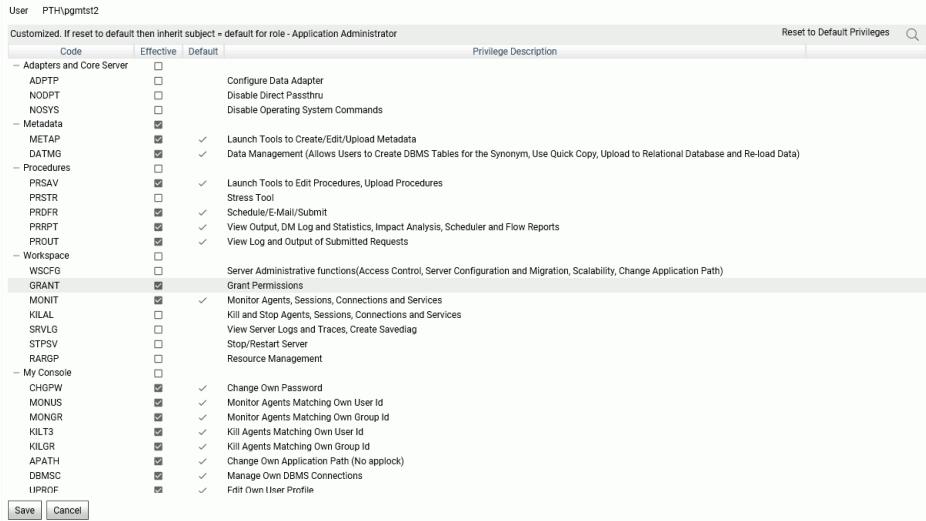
User PTH\pgmtst2

Customized. If reset to default then inherit subject = default for role - Application Administrator

Reset to Default Privileges

| Code | Effective | Default | Privilege Description |
|---|---|---|---|
| − Adapters and Core Server | ☐ | | |
| ADPTP | ☐ | | Configure Data Adapter |
| NODPT | ☐ | | Disable Direct Passthru |
| NOSYS | ☐ | | Disable Operating System Commands |
| − Metadata | ☑ | | |
| METAP | ☑ | ✓ | Launch Tools to Create/Edit/Upload Metadata |
| DATMG | ☑ | ✓ | Data Management (Allows Users to Create DBMS Tables for the Synonym, Use Quick Copy, Upload to Relational Database and Re-load Data) |
| − Procedures | ☐ | | |
| PRSAV | ☑ | ✓ | Launch Tools to Edit Procedures, Upload Procedures |
| PRSTR | ☐ | | Stress Tool |
| PRDFR | ☑ | ✓ | Schedule/E-Mail/Submit |
| PRRPT | ☑ | ✓ | View Output, DM Log and Statistics, Impact Analysis, Scheduler and Flow Reports |
| PROUT | ☑ | ✓ | View Log and Output of Submitted Requests |
| − Workspace | ☐ | | |
| WSCFG | ☐ | | Server Administrative functions(Access Control, Server Configuration and Migration, Scalability, Change Application Path) |
| GRANT | ☑ | | Grant Permissions |
| MONIT | ☑ | ✓ | Monitor Agents, Sessions, Connections and Services |
| KILAL | ☐ | | Kill and Stop Agents, Sessions, Connections and Services |
| SRVLG | ☐ | | View Server Logs and Traces, Create Savediag |
| STPSV | ☐ | | Stop/Restart Server |
| RARGP | ☐ | | Resource Management |
| − My Console | ☐ | | |
| CHGPW | ☑ | ✓ | Change Own Password |
| MONUS | ☑ | ✓ | Monitor Agents Matching Own User Id |
| MONGR | ☑ | ✓ | Monitor Agents Matching Own Group Id |
| KILT3 | ☑ | ✓ | Kill Agents Matching Own User Id |
| KILGR | ☑ | ✓ | Kill Agents Matching Own Group Id |
| APATH | ☑ | ✓ | Change Own Application Path (No applock) |
| DBMSC | ☑ | ✓ | Manage Own DBMS Connections |
| UPROF | ☑ | ✓ | Edit Own User Profile |

Save Cancel